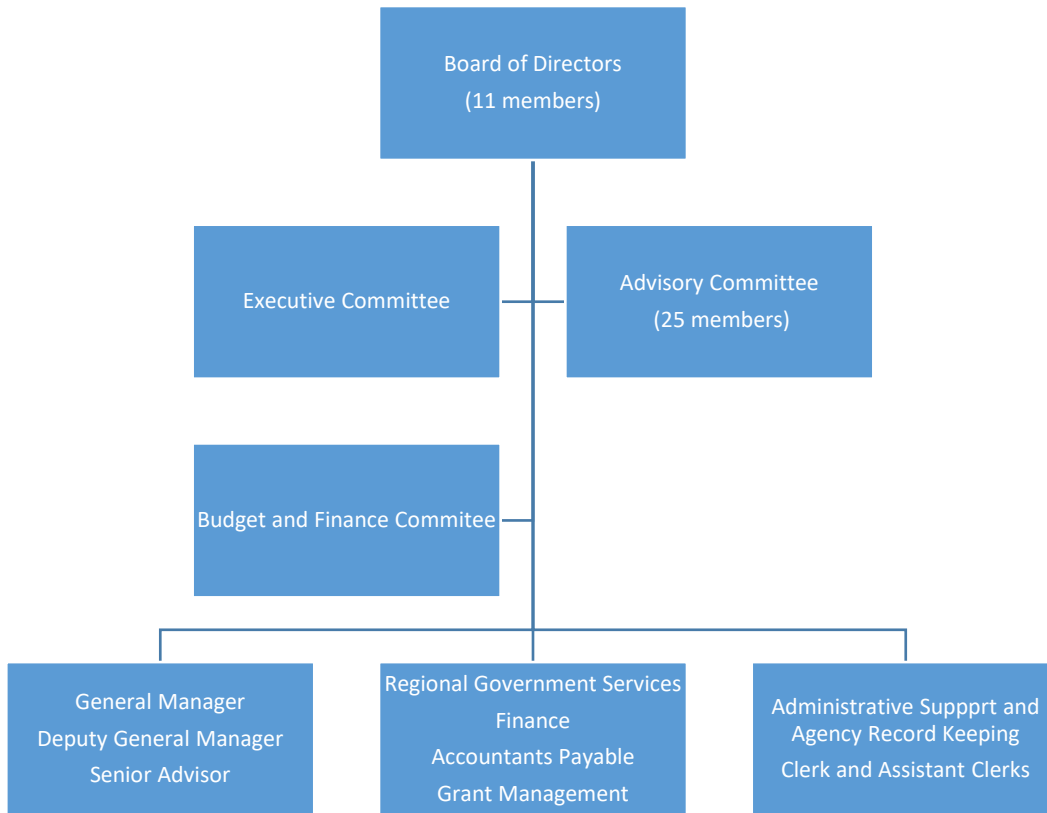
Board of Directors
(11 members)

Executive Committee

Advisory Committee
(25 members)

Budget and Finance Commitee

General Manager
Deputy General Manager
Senior Advisor

Regional Government Services
Finance
Accountants Payable
Grant Management

Administrative Suppprt and Agency Record Keeping
Clerk and Assistant Clerks